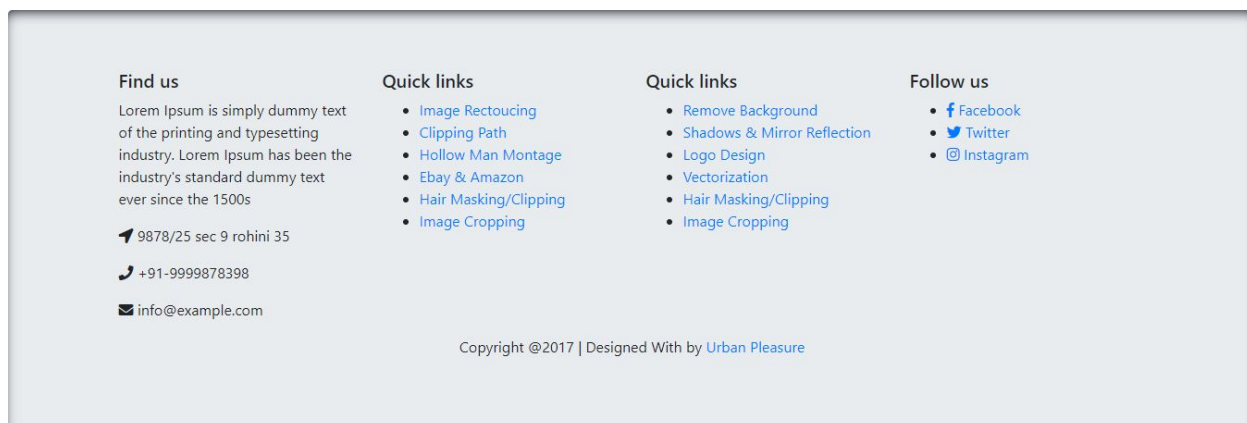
Find us

Lorem Ipsum is simply dummy text of the printing and typesetting industry. Lorem Ipsum has been the industry's standard dummy text ever since the 1500s

9878/25 sec 9 rohini 35

+91-9999878398

info@example.com

Quick links

- Image Rectoucing
- Clipping Path
- Hollow Man Montage
- Ebay & Amazon
- Hair Masking/Clipping
- Image Cropping

Quick links

- Remove Background
- Shadows & Mirror Reflection
- Logo Design
- Vectorization
- Hair Masking/Clipping
- Image Cropping

Follow us

- Facebook
- Twitter
- Instagram

Copyright @2017 | Designed With by Urban Pleasure